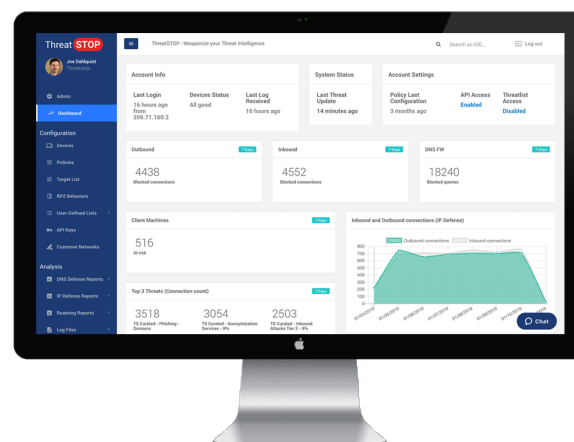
Threat STOP

Joe Dahlquist
Threatstop

Admin
Dashboard

Configuration
Devices
Policies
Target List
RPZ Behaviors
User-Defined Lists
API Keys
Customer Networks

Analysis
DNS Defense Reports
IP Defense Reports
Roaming Reports
Log Files

ThreatSTOP - Weaponize your Threat Intelligence

Search an IOC...

Log out

Account Info

Last Login
16 hours ago from 206.71.160.2

Devices Status
All good

Last Log Received
16 hours ago

System Status

Last Threat Update
14 minutes ago

Account Settings

Policy Last Configuration
3 months ago

API Access
Enabled

Threatlist Access
Disabled

Outbound
7 Days
4438
Blocked connections

Inbound
7 Days
4552
Blocked connections

DNS FW
7 Days
18240
Blocked queries

Client Machines
7 Days
516
At risk

Inbound and Outbound connections (IP Defense)

Outbound connections
Inbound connections

800
700
600
500
400
300
200
100
0

01/02/2019
01/03/2019
01/04/2019
01/05/2019
01/06/2019
01/07/2019
01/08/2019

Top 3 Threats (Connection count)
7 Days

3518
TS Curated - Phishing - Domains

3054
TS Curated - Anonymization Services - IPs

2503
TS Curated - Inbound Attacks Tier 3 - IPs

Chat